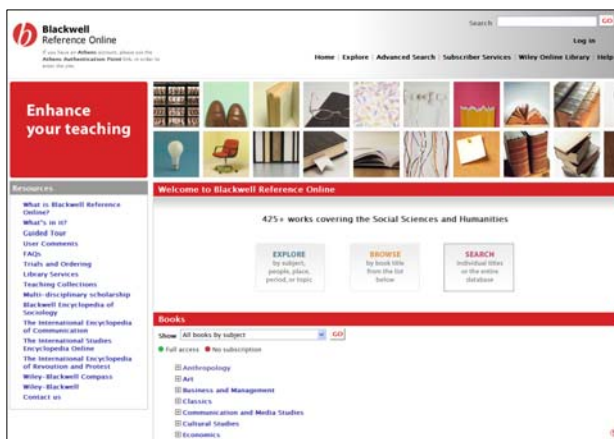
Blackwell Reference Online

If you have an Athens account, please use the Athens Authentication Point link in order to enter the site.

Search GO

Log in

Home | Explore | Advanced Search | Subscriber Services | Wiley Online Library | Help

Enhance your teaching

Resources

What is Blackwell Reference Online?
What's in it?
Guided Tour
User Comments
FAQs
Trials and Ordering
Library Services
Teaching Collections
Multi-disciplinary scholarship
Blackwell Encyclopedia of Sociology
The International Encyclopedia of Communication
The International Studies Encyclopedia Online
The International Encyclopedia of Revolution and Protest
Wiley-Blackwell Compass
Wiley-Blackwell
Contact us

Welcome to Blackwell Reference Online

425+ works covering the Social Sciences and Humanities

EXPLORE
by subject, people, place, period, or topic

BROWSE
by book title from the list below

SEARCH
individual titles or the entire database

Books

Show All books by subject GO

Full access No subscription

Anthropology
Art
Business and Management
Classics
Communication and Media Studies
Cultural Studies
Economics